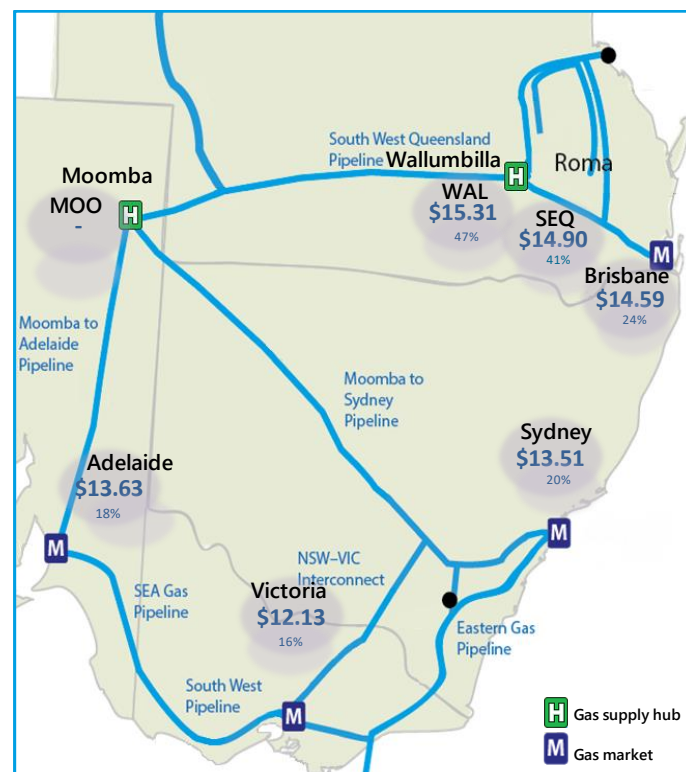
South West Queensland Pipeline

Wallumbilla

H

Roma

Moomba

MOO

-

H

WAL

$15.31

47%

SEQ

$14.90

41%

M

Brisbane

$14.59

24%

Moomba to Adelaide Pipeline

Moomba to Sydney Pipeline

Sydney

$13.51

20%

Adelaide

$13.63

18%

M

M

NSW–VIC Interconnect

SEA Gas Pipeline

Victoria

$12.13

16%

Eastern Gas Pipeline

South West Pipeline

M

H Gas supply hub

M Gas market